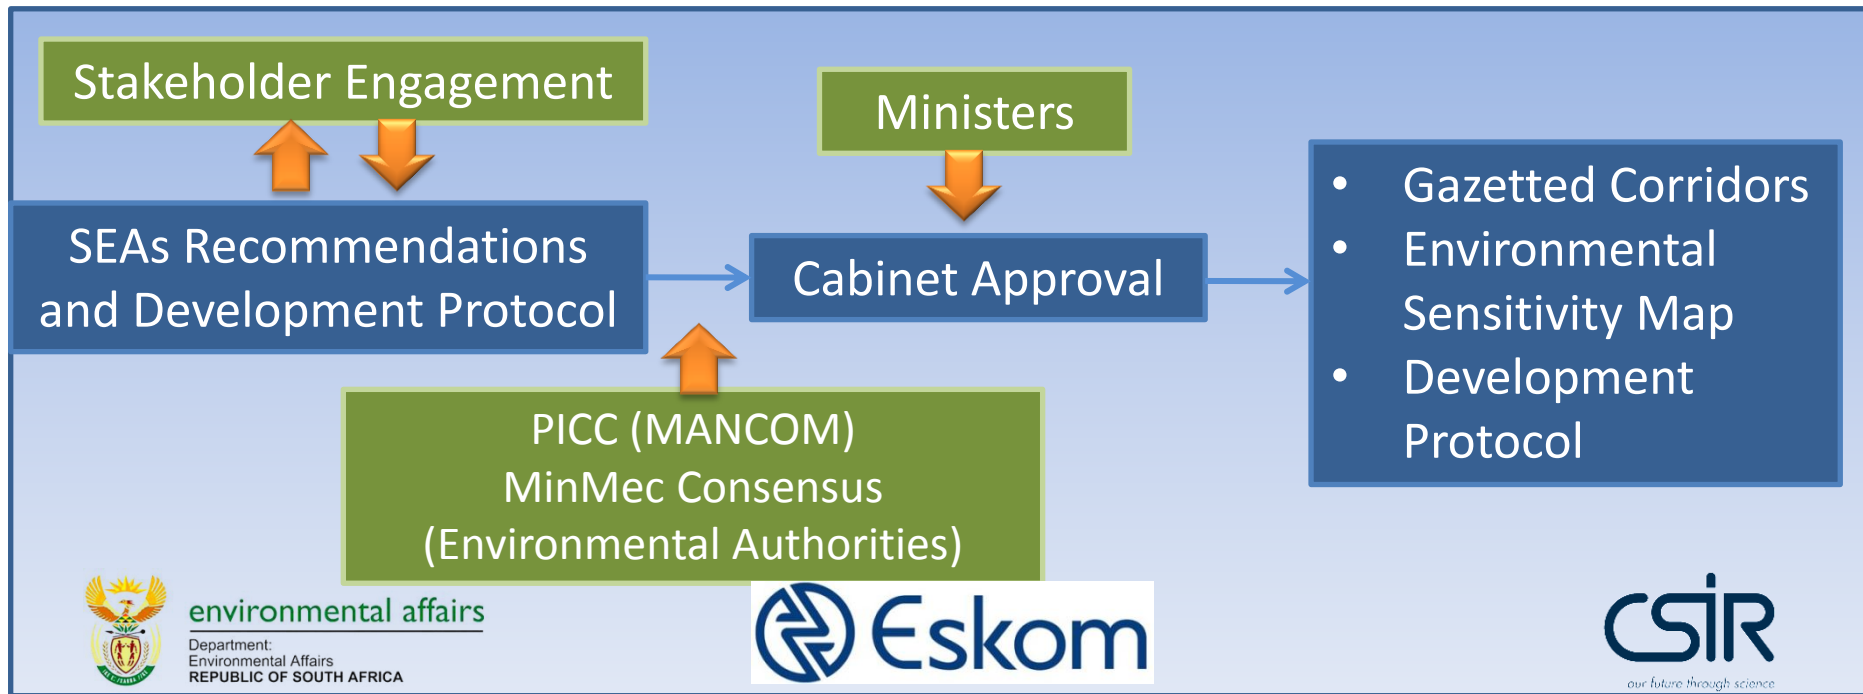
Stakeholder Engagement

Ministers

SEAs Recommendations and Development Protocol

Cabinet Approval

- Gazetted Corridors
- Environmental Sensitivity Map
- Development Protocol

PICC (MANCOM)
MinMec Consensus
(Environmental Authorities)

environmental affairs
Department:
Environmental Affairs
REPUBLIC OF SOUTH AFRICA

Eskom

CSIR
our future through science